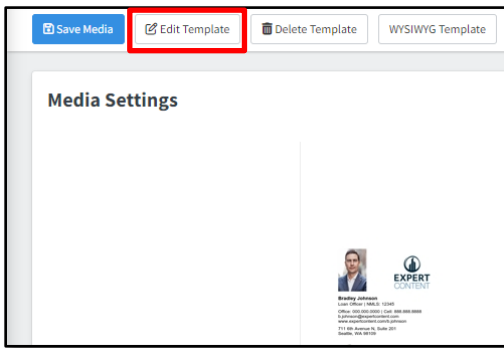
Save Media
Edit Template
Delete Template
WYSIWYG Template

Media Settings

EXPERT CONTENT

Bradley Johnson
Loan Officer | NMLS: 12345

Office: 000.000.0000 | Cell: 888.888.8888
b.johnson@expertcontent.com
www.expertcontent.com/b.johnson

711 6th Avenue N, Suite 201
Seattle, WA 98109